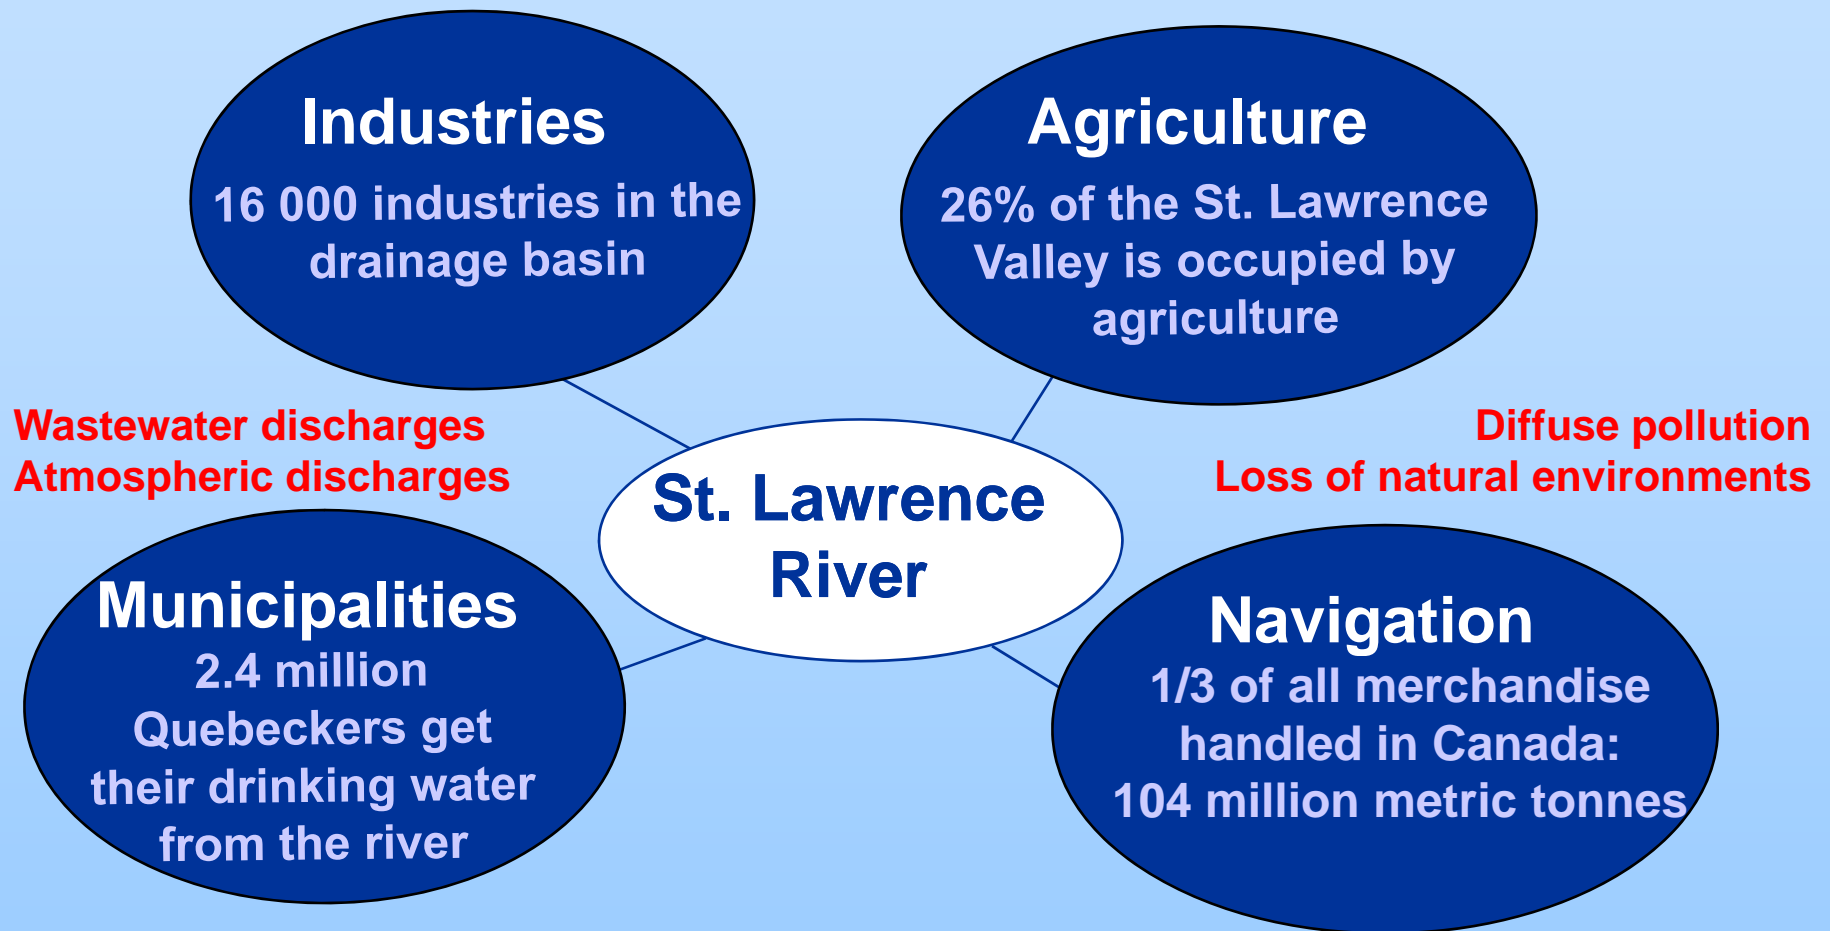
Industries

16 000 industries in the drainage basin

Agriculture

26% of the St. Lawrence Valley is occupied by agriculture

Wastewater discharges
Atmospheric discharges

Diffuse pollution
Loss of natural environments

St. Lawrence River

Municipalities

2.4 million Quebeckers get their drinking water from the river

Navigation

1/3 of all merchandise handled in Canada: 104 million metric tonnes